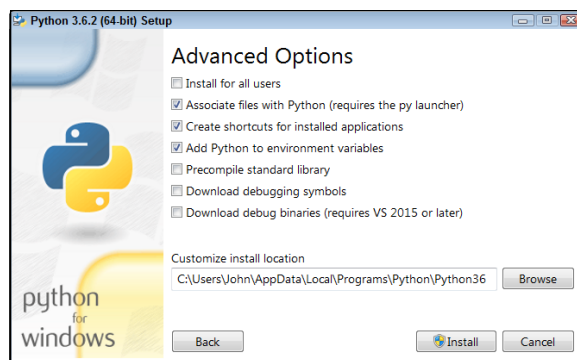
Python 3.6.2 (64-bit) Setup

Advanced Options

Install for all users

Associate files with Python (requires the py launcher)

Create shortcuts for installed applications

Add Python to environment variables

Precompile standard library

Download debugging symbols

Download debug binaries (requires VS 2015 or later)

Customize install location

C:\Users\John\AppData\Local\Programs\Python\Python36

Browse

python for windows

Back

Install

Cancel